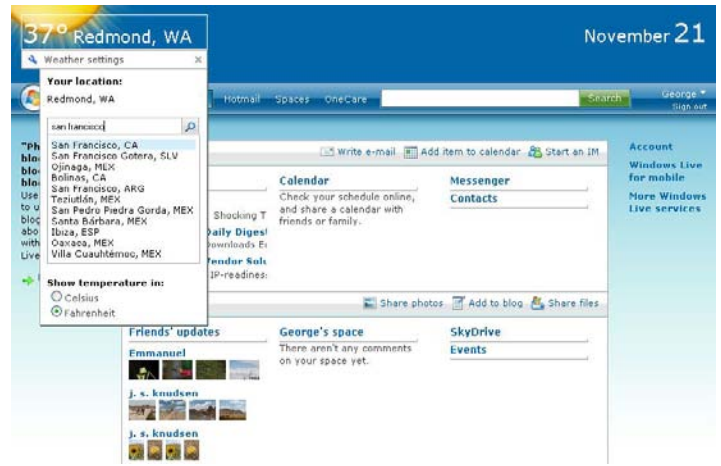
37° Redmond, WA

Weather settings ×

Your location:

Redmond, WA

san francisco

San Francisco, CA
San Francisco Gotera, SLV
Ojinaga, MEX
Bolinas, CA
San Francisco, ARG
Teziutlán, MEX
San Pedro Piedra Gorda, MEX
Santa Bárbara, MEX
Ibiza, ESP
Oaxaca, MEX
Villa Cuauhtémoc, MEX

Show temperature in:
Celsius
Fahrenheit

November 21

Hotmail Spaces OneCare Search

George
Sign out

"Ph
blo
blo
blo
Use
to u
blog
abo
with
Live

Write e-mail Add item to calendar Start an IM

Shocking T
Daily Diges
ownloads E
Vendor Sol
IP-readines

Calendar
Check your schedule online, and share a calendar with friends or family.

Messenger
Contacts

Account
Windows Live for mobile
More Windows Live services

Share photos Add to blog Share files

Friends' updates
Emmanuel
j. s. knudsen
j. s. knudsen

George's space
There aren't any comments on your space yet.

SkyDrive
Events